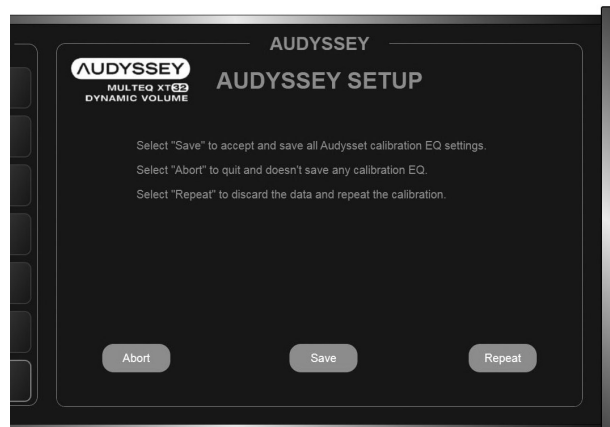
AUDYSSEY

AUDYSSEY
MULTEQ XT32
DYNAMIC VOLUME

AUDYSSEY SETUP

Select "Save" to accept and save all Audysset calibration EQ settings.

Select "Abort" to quit and doesn't save any calibration EQ.

Select "Repeat" to discard the data and repeat the calibration.

Abort

Save

Repeat